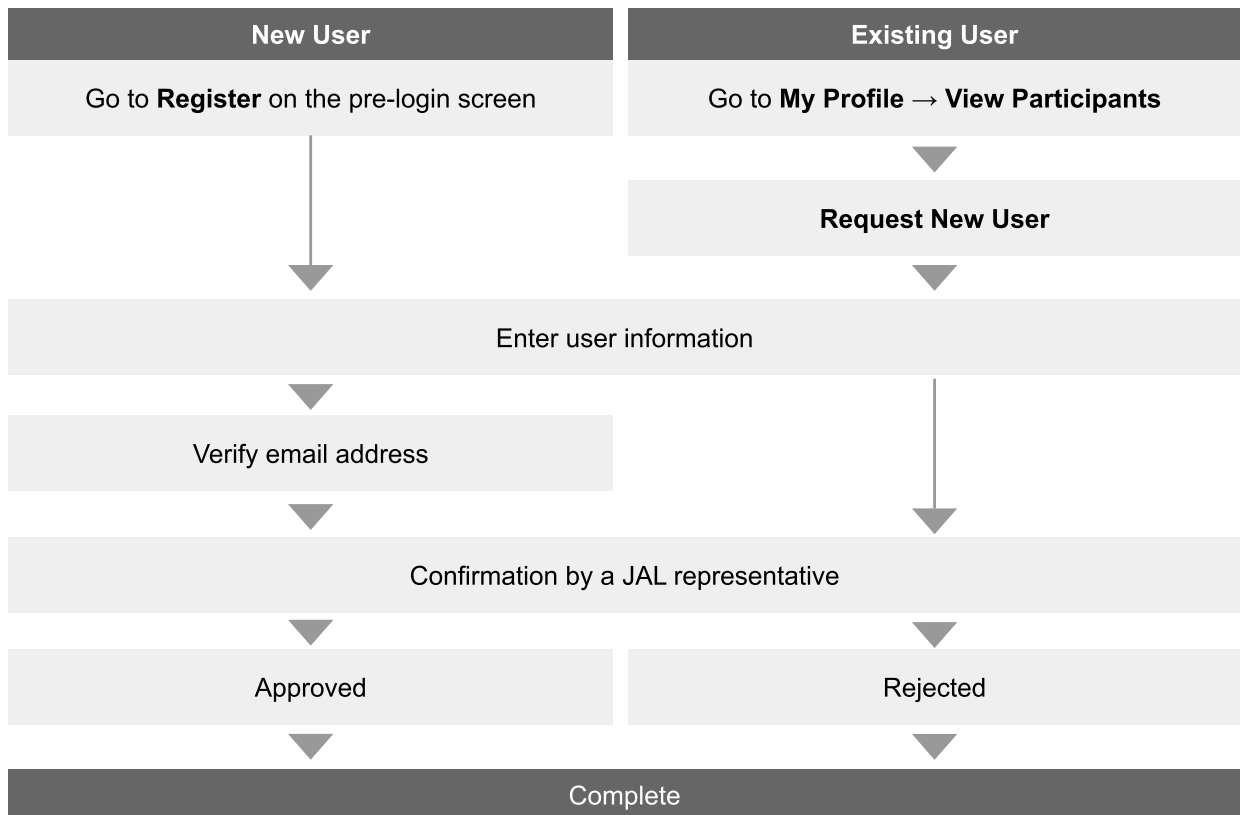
New User

Existing User

Go to **Register** on the pre-login screen

Go to **My Profile → View Participants**

**Request New User**

Enter user information

Verify email address

Confirmation by a JAL representative

Approved

Rejected

Complete